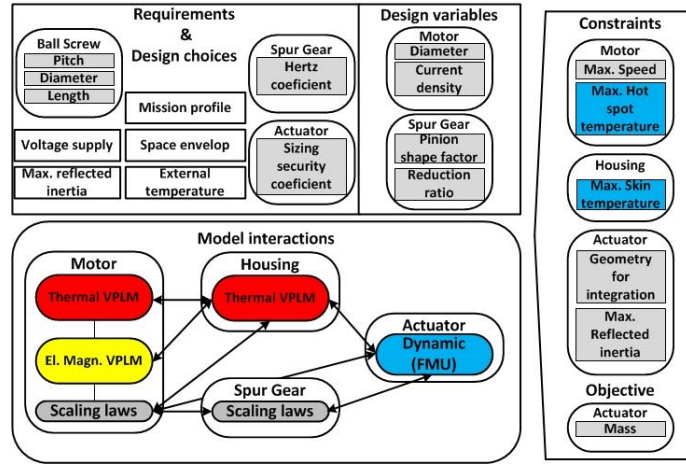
Requirements
&
Design choices

Ball Screw
Pitch
Diameter
Length

Spur Gear
Hertz coeficient

Mission profile

Voltage supply

Space envelop

Actuator
Sizing security coeficient

Max. reflected inertia

External temperature

Design variables

Motor
Diameter
Current density

Spur Gear
Pinion shape factor
Reduction ratio

Constraints

Motor
Max. Speed
Max. Hot spot temperature

Housing
Max. Skin temperature

Actuator
Geometry for integration
Max. Reflected inertia

Objective

Actuator
Mass

Model interactions

Motor
Thermal VPLM
El. Magn. VPLM
Scaling laws

Housing
Thermal VPLM

Actuator
Dynamic (FMU)

Spur Gear
Scaling laws